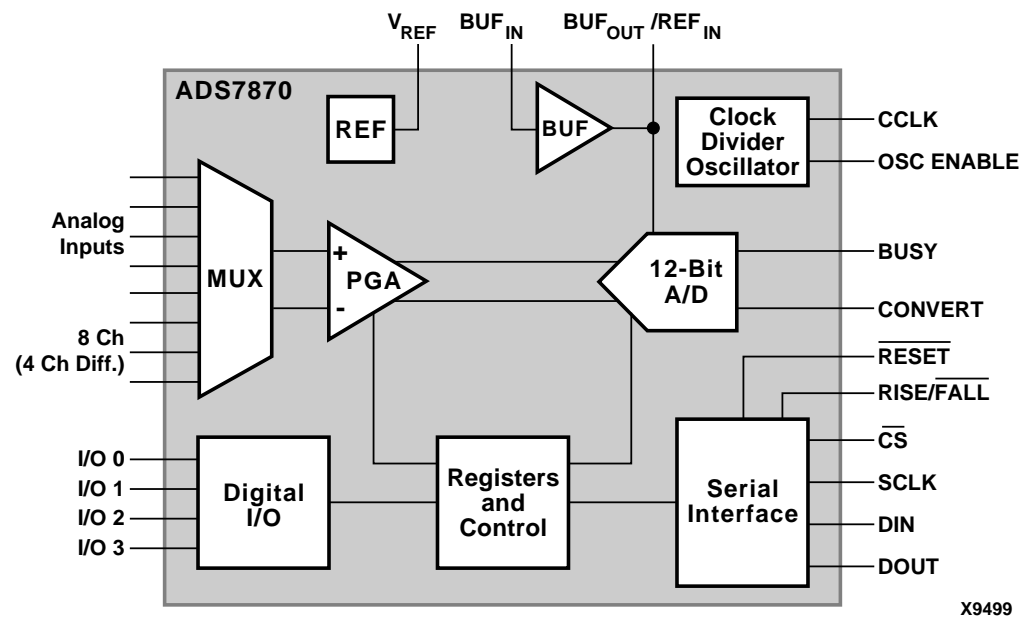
$V_{REF}$ $BUF_{IN}$ $BUF_{OUT}$ /$REF_{IN}$

ADS7870

REF

BUF

Clock Divider Oscillator

CCLK

OSC ENABLE

Analog Inputs

8 Ch (4 Ch Diff.)

MUX

+ PGA -

12-Bit A/D

BUSY

CONVERT

$\overline{RESET}$

RISE/$\overline{FALL}$

$\overline{CS}$

SCLK

DIN

DOUT

I/O 0

I/O 1

I/O 2

I/O 3

Digital I/O

Registers and Control

Serial Interface

X9499